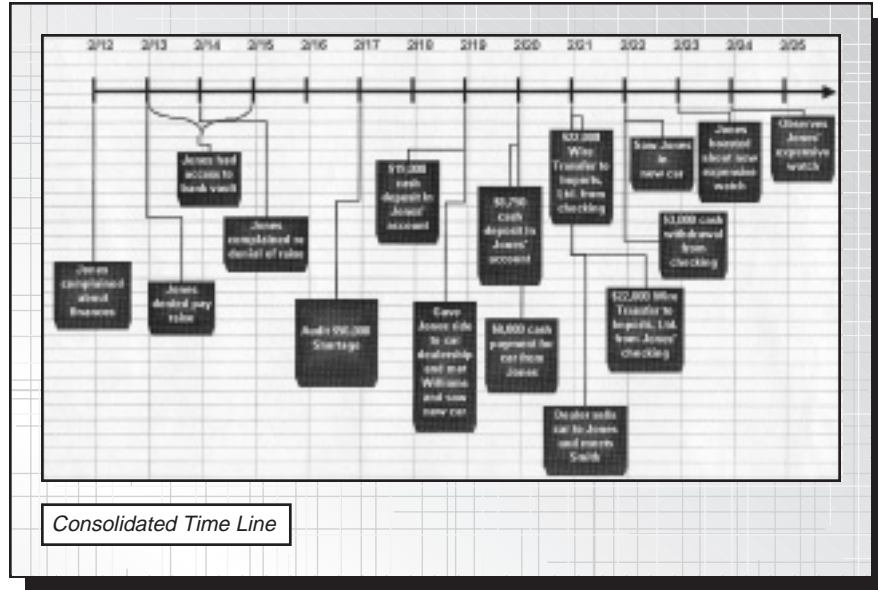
2/12 2/13 2/14 2/15 2/16 2/17 2/18 2/19 2/20 2/21 2/22 2/23 2/24 2/25

Jones complained about finances

Jones denied pay raise

Jones had access to bank vault

Jones complained re denial of raise

Audit $90,000 Shortage

$15,000 cash deposit in Jones' account

Gave Jones ride to car dealership and met Williams and saw new car

$8,750 cash deposit in Jones' account

$8,000 cash payment for car from Jones

$33,000 Wire Transfer to Isqaids, Ltd. from checking

Dealer sells car to Jones and meets Smith

Saw Jones in new car

$3,000 cash withdrawal from checking

$22,000 Wire Transfer to Isqaids, Ltd. from Jones' checking

Jones boasted about new expensive watch

Observes Jones' expensive watch

Consolidated Time Line